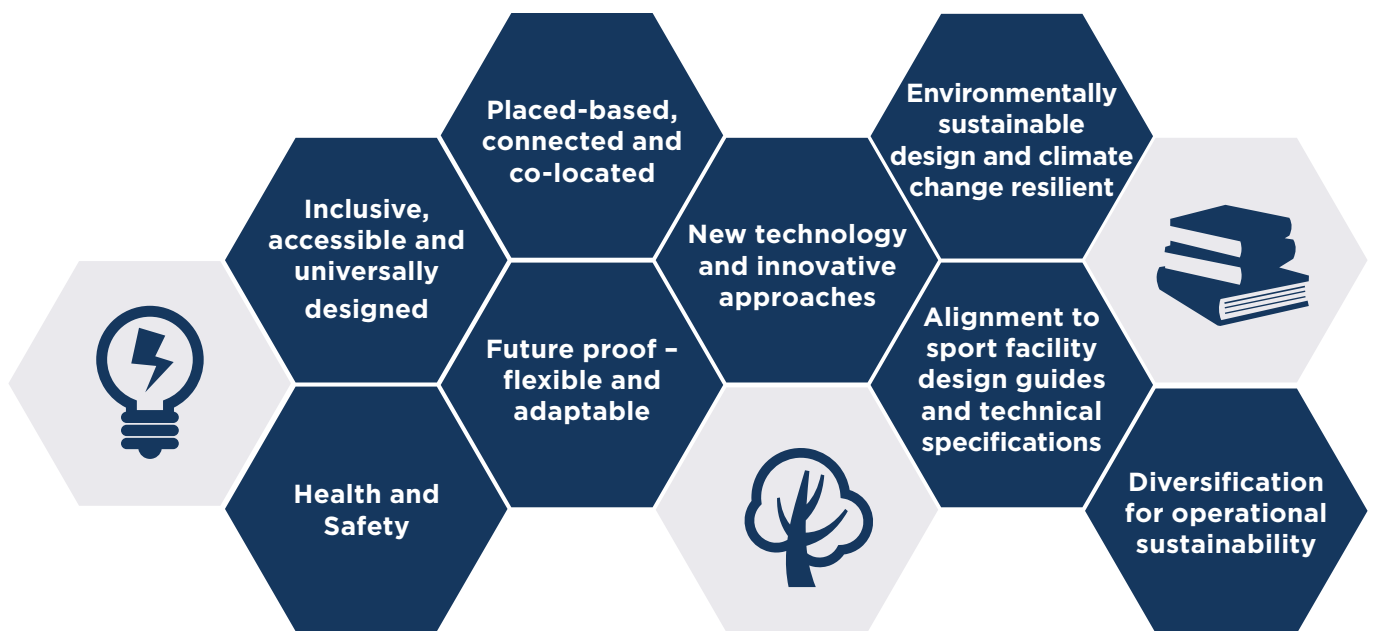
Placed-based, connected and co-located

Environmentally sustainable design and climate change resilient

Inclusive, accessible and universally designed

New technology and innovative approaches

Future proof – flexible and adaptable

Alignment to sport facility design guides and technical specifications

Health and Safety

Diversification for operational sustainability